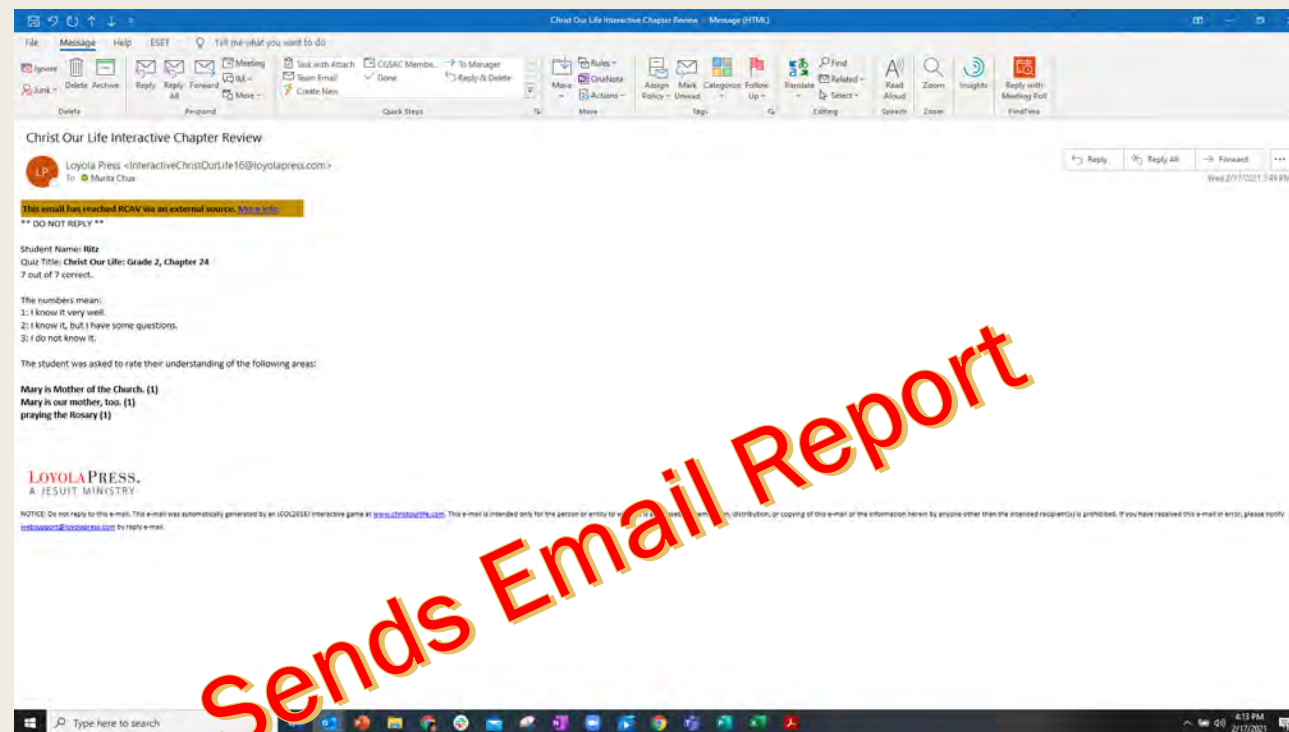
Christ Our Life Interactive Chapter Review - Message (HTML)

File Message Help ESET Tell me what you want to do

Ignore Junk Delete Archive Reply Reply All Forward Meeting IM More Task with Attach Team Email Create New CGSAC Membe... Done To Manager Reply & Delete Move Rules OneNote Actions Assign Policy Mark Unread Categorize Follow Up Translate Find Related Select Read Aloud Zoom Insights Reply with Meeting Poll

Delete Respond Quick Steps Move Tags Editing Speech Zoom FindTime

Christ Our Life Interactive Chapter Review

Loyola Press <InteractiveChristOurLife16@loyolapress.com>
To Murita Chua

Reply Reply All Forward
Wed 2/17/2021 2:49 PM

This email has reached RCAV via an external source. More info
** DO NOT REPLY **

Student Name: Ritz
Quiz Title: Christ Our Life: Grade 2, Chapter 24
7 out of 7 correct.

The numbers mean:
1: I know it very well.
2: I know it, but I have some questions.
3: I do not know it.

The student was asked to rate their understanding of the following areas:

Mary is Mother of the Church. (1)
Mary is our mother, too. (1)
praying the Rosary (1)

LOYOLA PRESS.
A JESUIT MINISTRY

NOTICE: Do not reply to this e-mail. This e-mail was automatically generated by an (COL2016) interactive game at www.christourlife.com. This e-mail is intended only for the person or entity to w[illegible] distribution, or copying of this e-mail or the information herein by anyone other than the intended recipient(s) is prohibited. If you have received this e-mail in error, please notify websupport@loyolapress.com by reply e-mail.

Sends Email Report

Type here to search
4:13 PM 2/17/2021